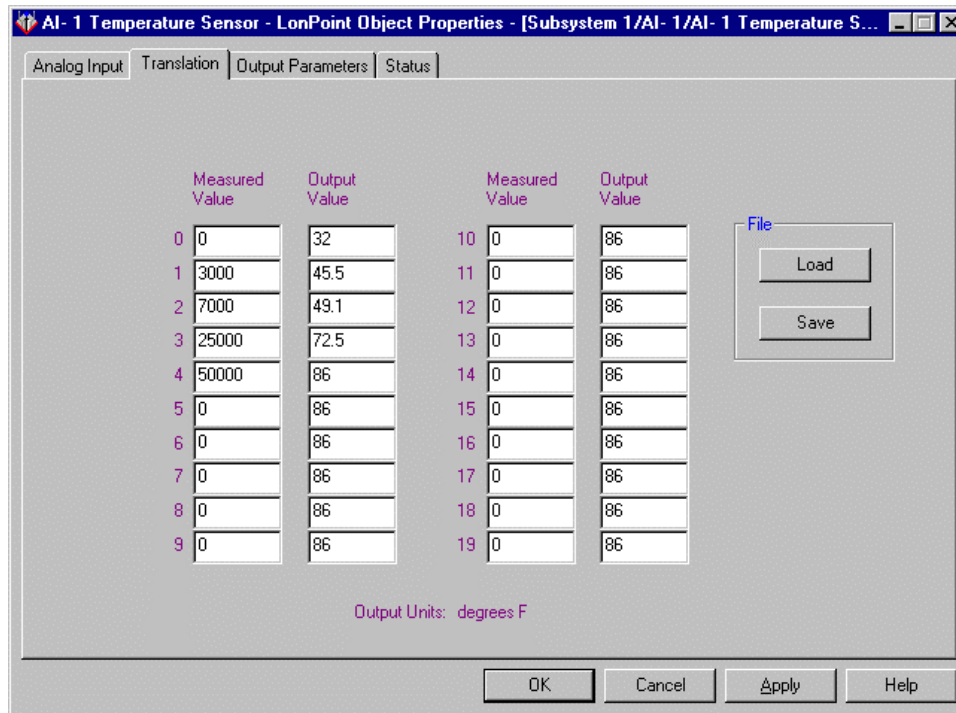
AI- 1 Temperature Sensor - LonPoint Object Properties - [Subsystem 1/AI- 1/AI- 1 Temperature S...

Analog Input | Translation | Output Parameters | Status

|  | Measured Value | Output Value |  | Measured Value | Output Value |
|---|---|---|---|---|---|
| 0 | 0 | 32 | 10 | 0 | 86 |
| 1 | 3000 | 45.5 | 11 | 0 | 86 |
| 2 | 7000 | 49.1 | 12 | 0 | 86 |
| 3 | 25000 | 72.5 | 13 | 0 | 86 |
| 4 | 50000 | 86 | 14 | 0 | 86 |
| 5 | 0 | 86 | 15 | 0 | 86 |
| 6 | 0 | 86 | 16 | 0 | 86 |
| 7 | 0 | 86 | 17 | 0 | 86 |
| 8 | 0 | 86 | 18 | 0 | 86 |
| 9 | 0 | 86 | 19 | 0 | 86 |

File
Load
Save

Output Units: degrees F

OK | Cancel | Apply | Help